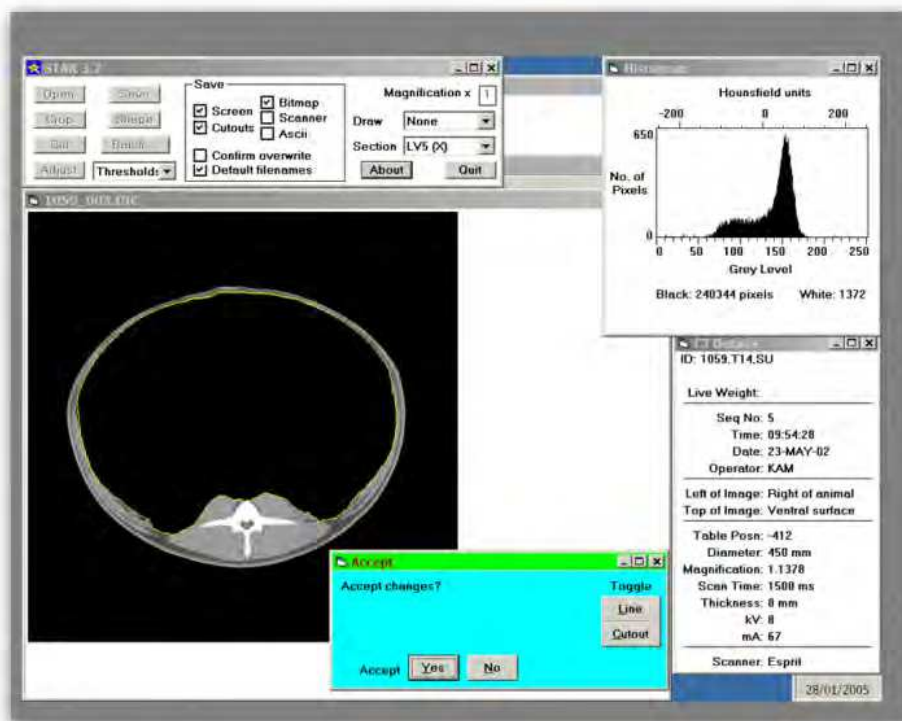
STAR 3.7

Open Save
Stop Shape
Cut Batch
Adjust Thresholds

Save
Screen
Cutouts
Bitmap
Scanner
Ascii
Confirm overwrite
Default filenames

Magnification x 1
Draw None
Section LV5 (X)
About Quit

Histogram
Hounsfield units
-200 0 200
650
No. of Pixels
0
0 50 100 150 200 250
Grey Level
Black: 240344 pixels White: 1372

1059_003.DIC

CT Details
ID: 1059.T14.SU
Live Weight:
Seq No: 5
Time: 09:54:28
Date: 23-MAY-02
Operator: KAM
Left of Image: Right of animal
Top of Image: Ventral surface
Table Posn: -412
Diameter: 450 mm
Magnification: 1.1378
Scan Time: 1500 ms
Thickness: 8 mm
kV: 8
mA: 67
Scanner: Esprit

Accept
Accept changes?
Toggle
Line
Cutout
Accept Yes No

28/01/2005